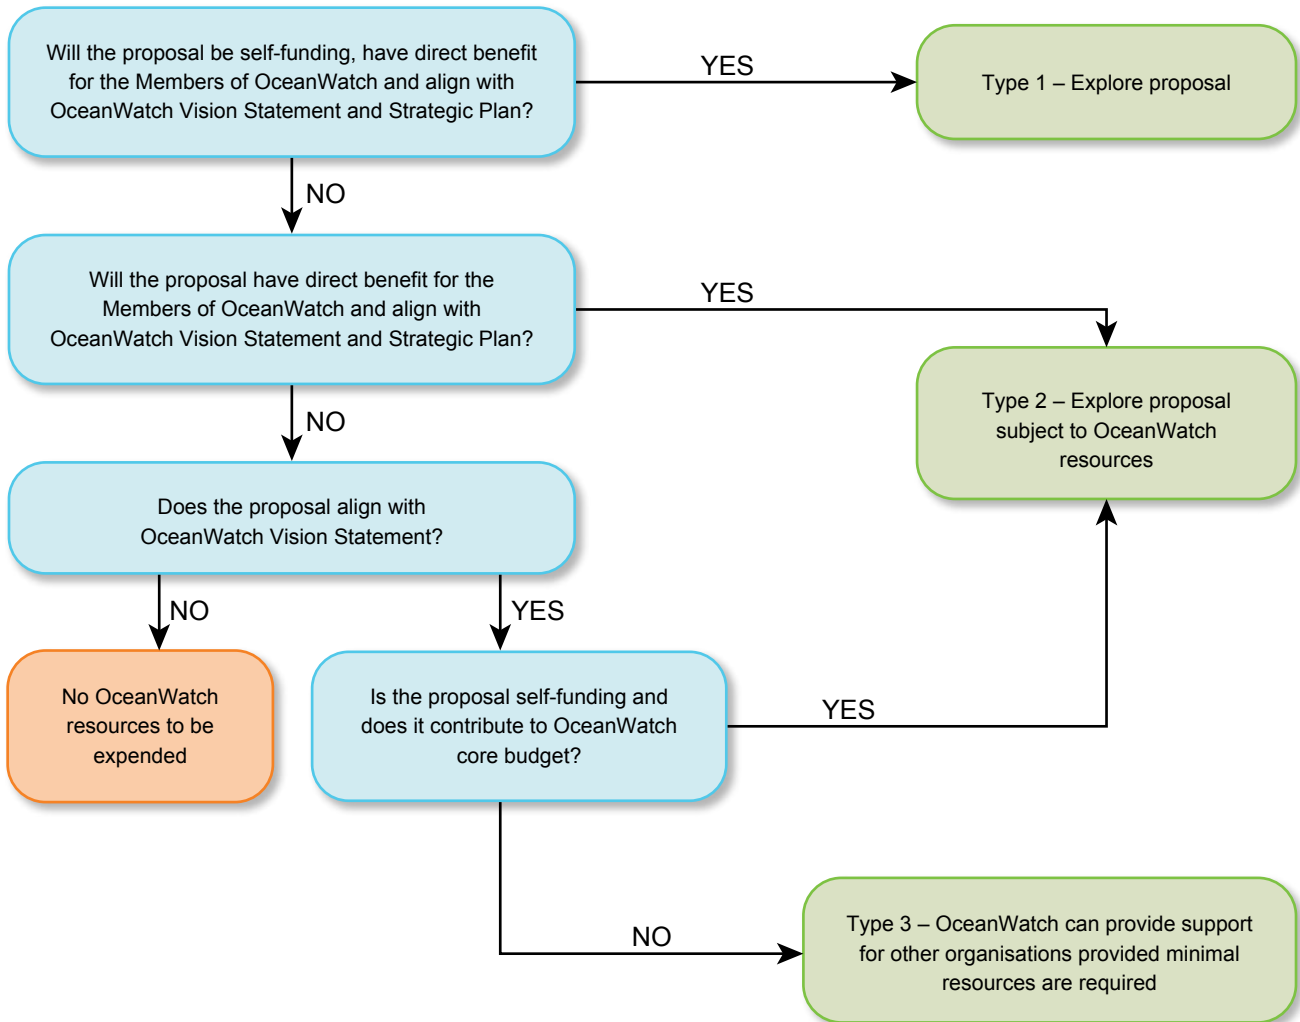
Will the proposal be self-funding, have direct benefit for the Members of OceanWatch and align with OceanWatch Vision Statement and Strategic Plan?

YES

Type 1 – Explore proposal

NO

Will the proposal have direct benefit for the Members of OceanWatch and align with OceanWatch Vision Statement and Strategic Plan?

YES

Type 2 – Explore proposal subject to OceanWatch resources

NO

Does the proposal align with OceanWatch Vision Statement?

NO

YES

No OceanWatch resources to be expended

Is the proposal self-funding and does it contribute to OceanWatch core budget?

YES

NO

Type 3 – OceanWatch can provide support for other organisations provided minimal resources are required